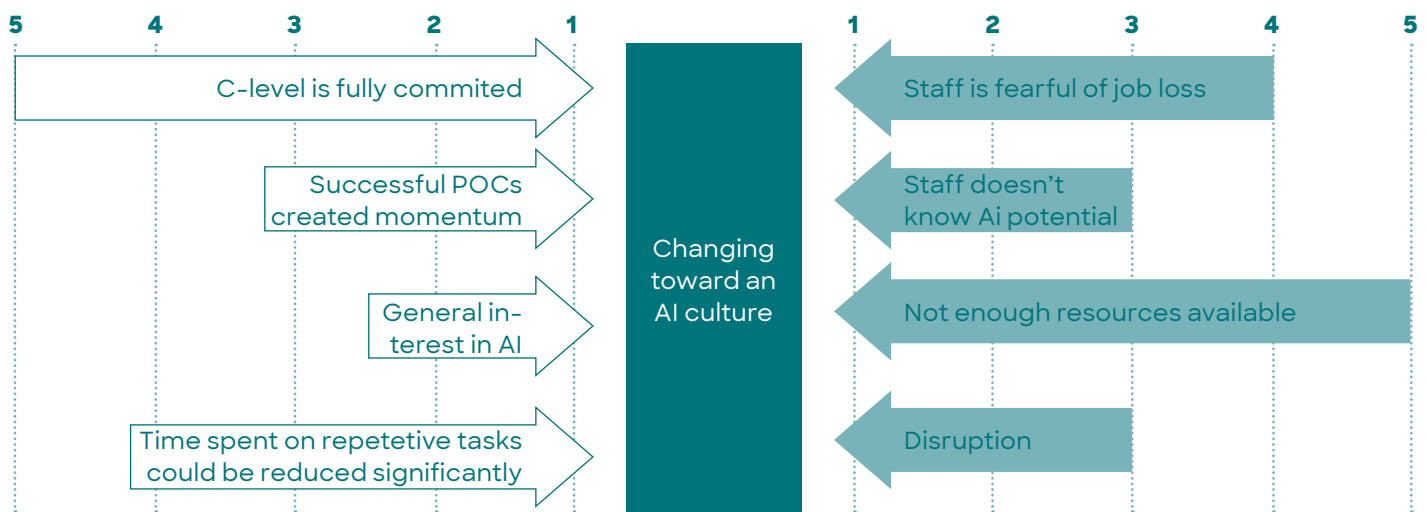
5 4 3 2 1

1 2 3 4 5

C-level is fully commited

Successful POCs created momentum

General interest in AI

Time spent on repetetive tasks could be reduced significantly

Changing toward an AI culture

Staff is fearful of job loss

Staff doesn't know Ai potential

Not enough resources available

Disruption